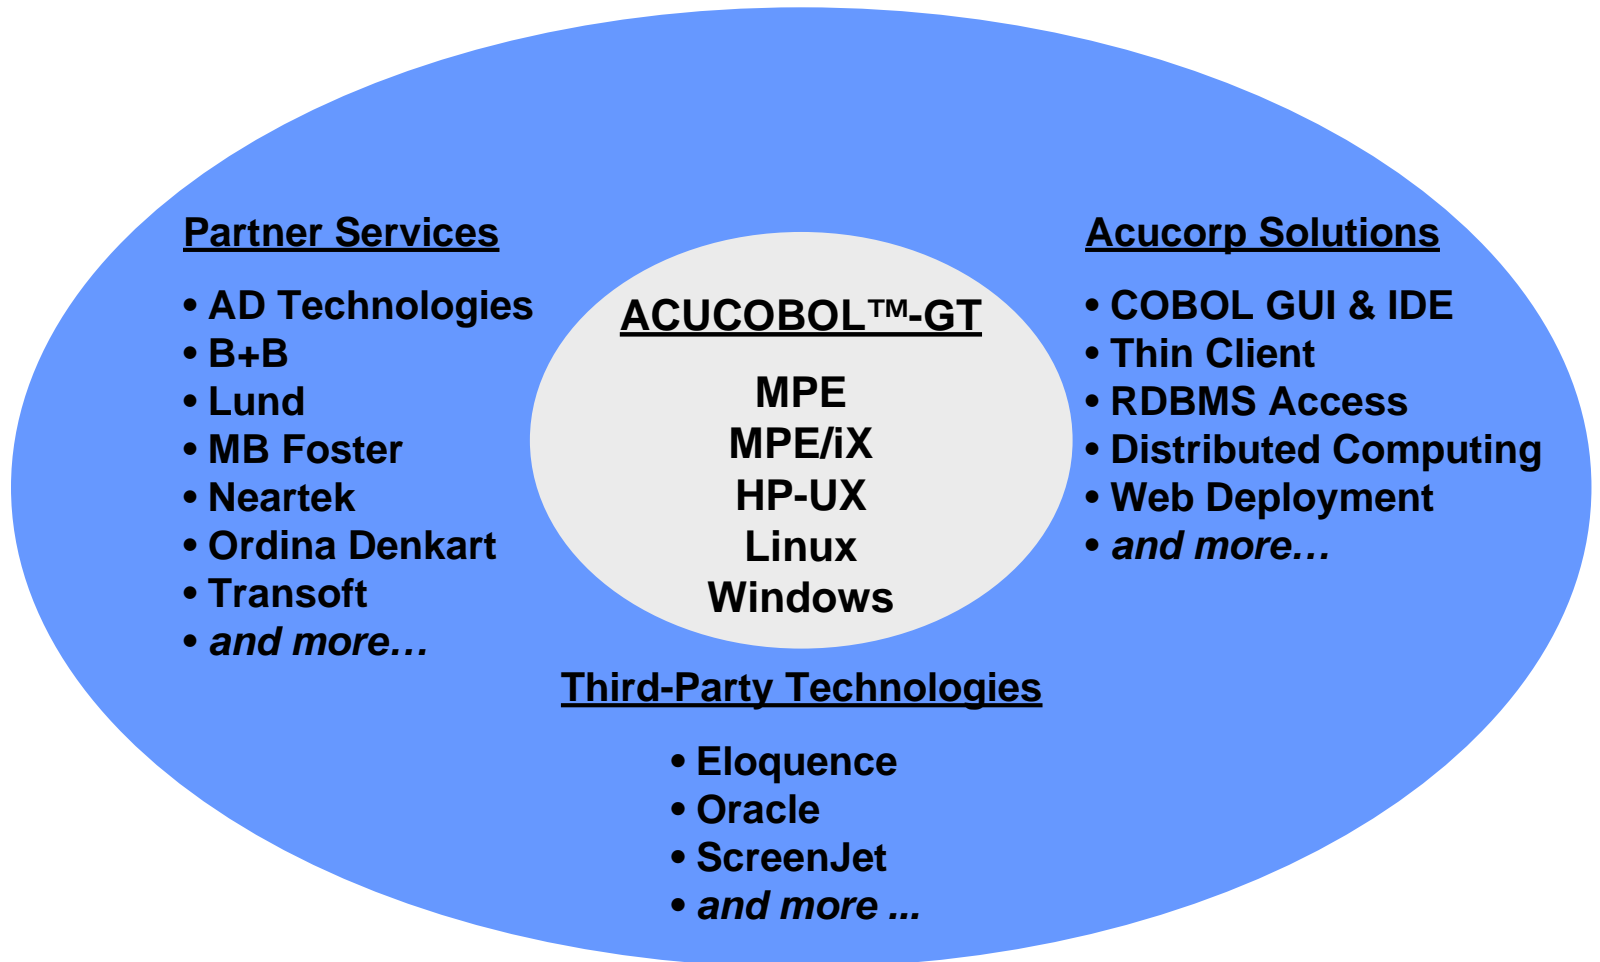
Partner Services

• AD Technologies
• B+B
• Lund
• MB Foster
• Neartek
• Ordina Denkart
• Transoft
• *and more…*

ACUCOBOL™-GT

MPE
MPE/iX
HP-UX
Linux
Windows

Acucorp Solutions

• COBOL GUI & IDE
• Thin Client
• RDBMS Access
• Distributed Computing
• Web Deployment
• *and more…*

Third-Party Technologies

• Eloquence
• Oracle
• ScreenJet
• *and more ...*